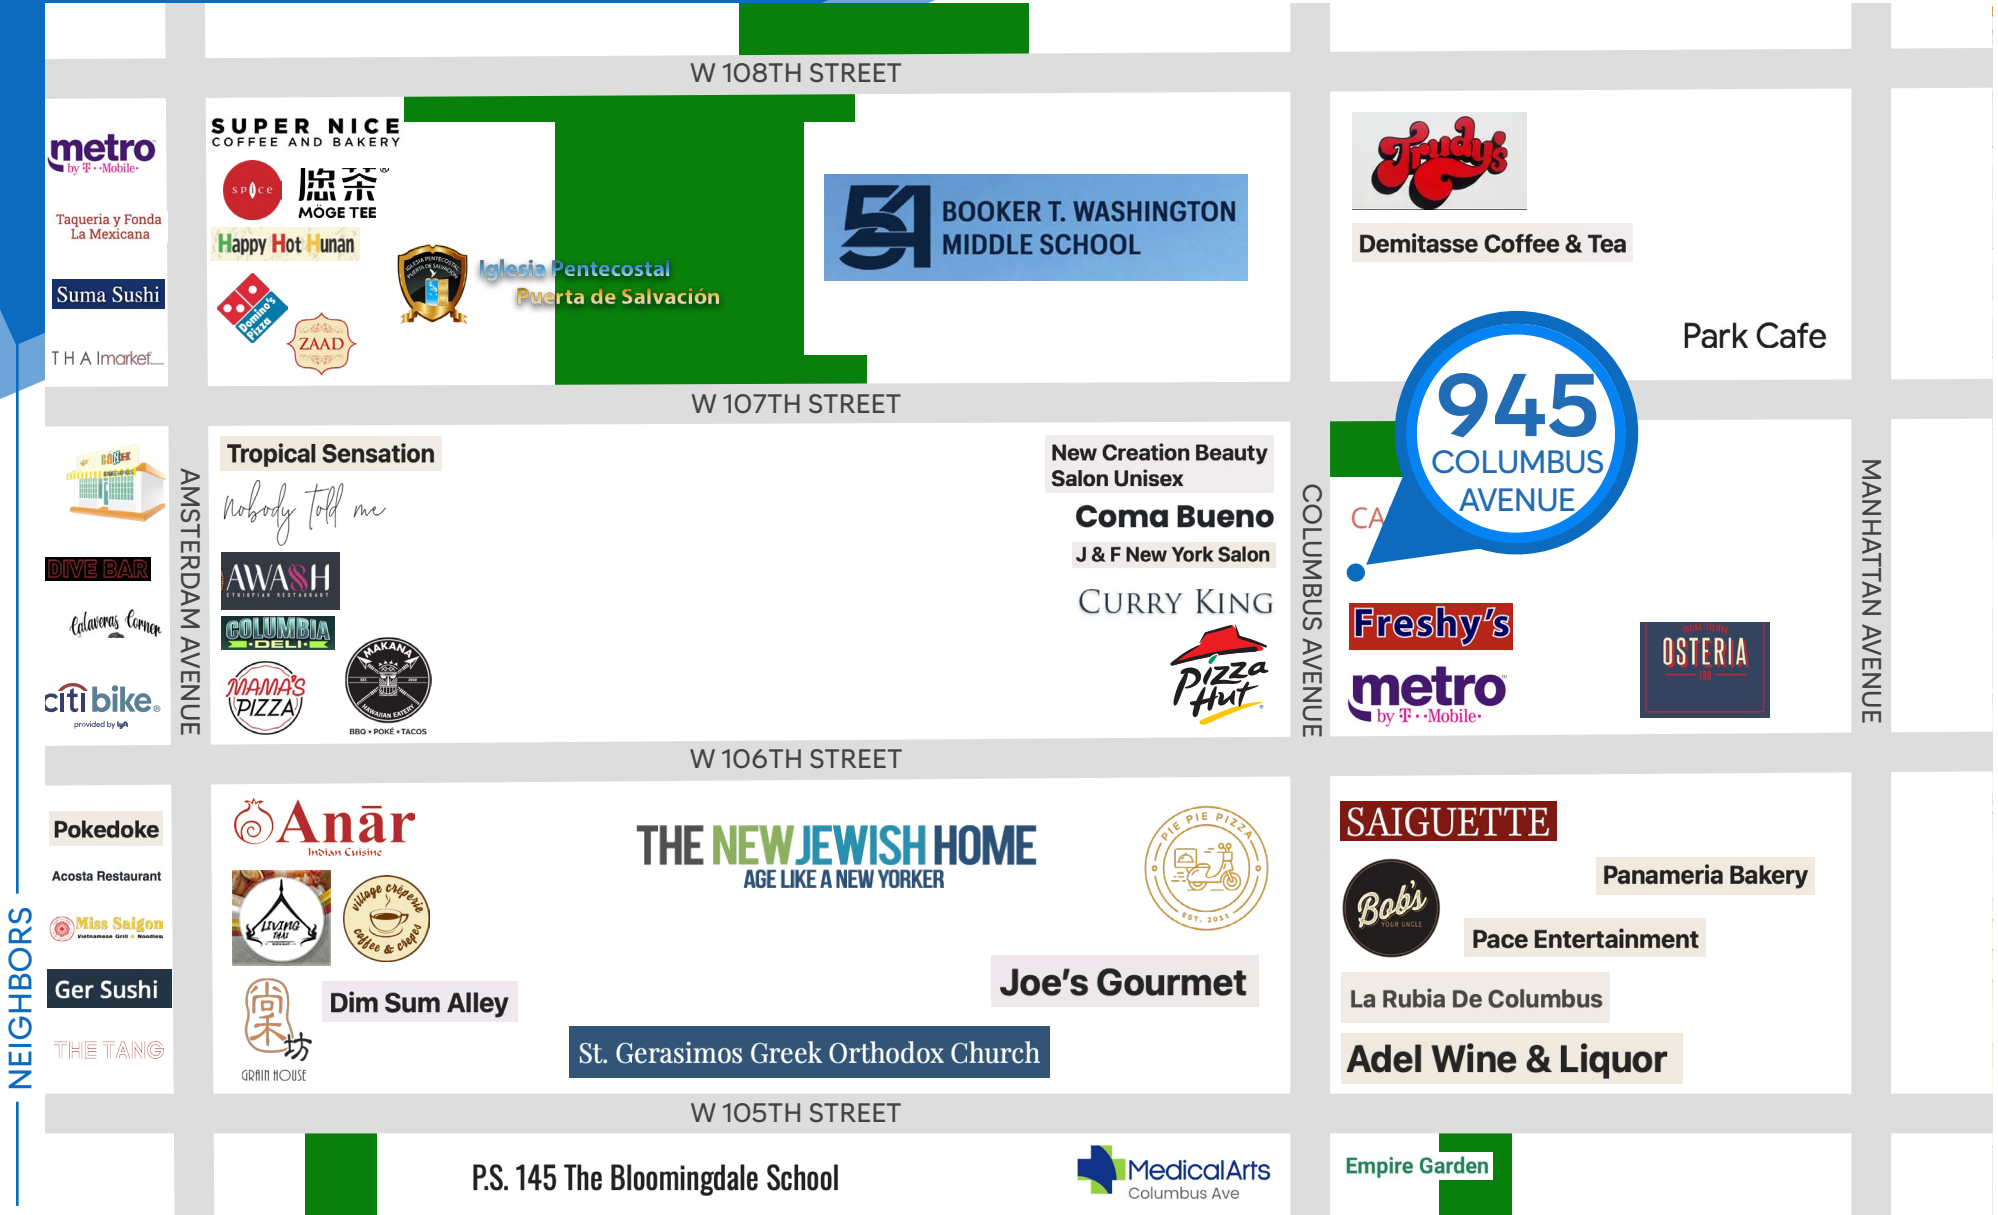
W 108TH STREET

metro by T-Mobile

Taqueria y Fonda La Mexicana

Suma Sushi

T H A Imarket

SUPER NICE COFFEE AND BAKERY

spice

MOGE TEE

Happy Hot Hunan

Domino's Pizza

ZAAD

Iglesia Pentecostal Puerta de Salvación

54 BOOKER T. WASHINGTON MIDDLE SCHOOL

Trudy's

Demitasse Coffee & Tea

Park Cafe

945 COLUMBUS AVENUE

W 107TH STREET

DIVE BAR

Calaveras Corner

citi bike

AMSTERDAM AVENUE

Tropical Sensation

Nobody told me

AWASH ETHIOPIAN RESTAURANT

COLUMBIA DELI

MAMA'S PIZZA

MAKANA HAWAIIAN EATERY BBQ • POKE • TACOS

New Creation Beauty Salon Unisex

Coma Bueno

J & F New York Salon

CURRY KING

Pizza Hut

COLUMBUS AVENUE

CA

Freshy's

metro by T-Mobile

OSTERIA

MANHATTAN AVENUE

W 106TH STREET

Pokedoke

Acosta Restaurant

Miss Saigon

Ger Sushi

THE TANG

NEIGHBORS

Anār Indian Cuisine

LIVING THAI

village creperie coffee & crepes

GRAIN HOUSE

Dim Sum Alley

THE NEW JEWISH HOME AGE LIKE A NEW YORKER

PIE PIE PIZZA EST. 2015

Joe's Gourmet

St. Gerasimos Greek Orthodox Church

SAIGUETTE

Bob's YOUR UNCLE

Panameria Bakery

Pace Entertainment

La Rubia De Columbus

Adel Wine & Liquor

W 105TH STREET

P.S. 145 The Bloomingdale School

MedicalArts Columbus Ave

Empire Garden